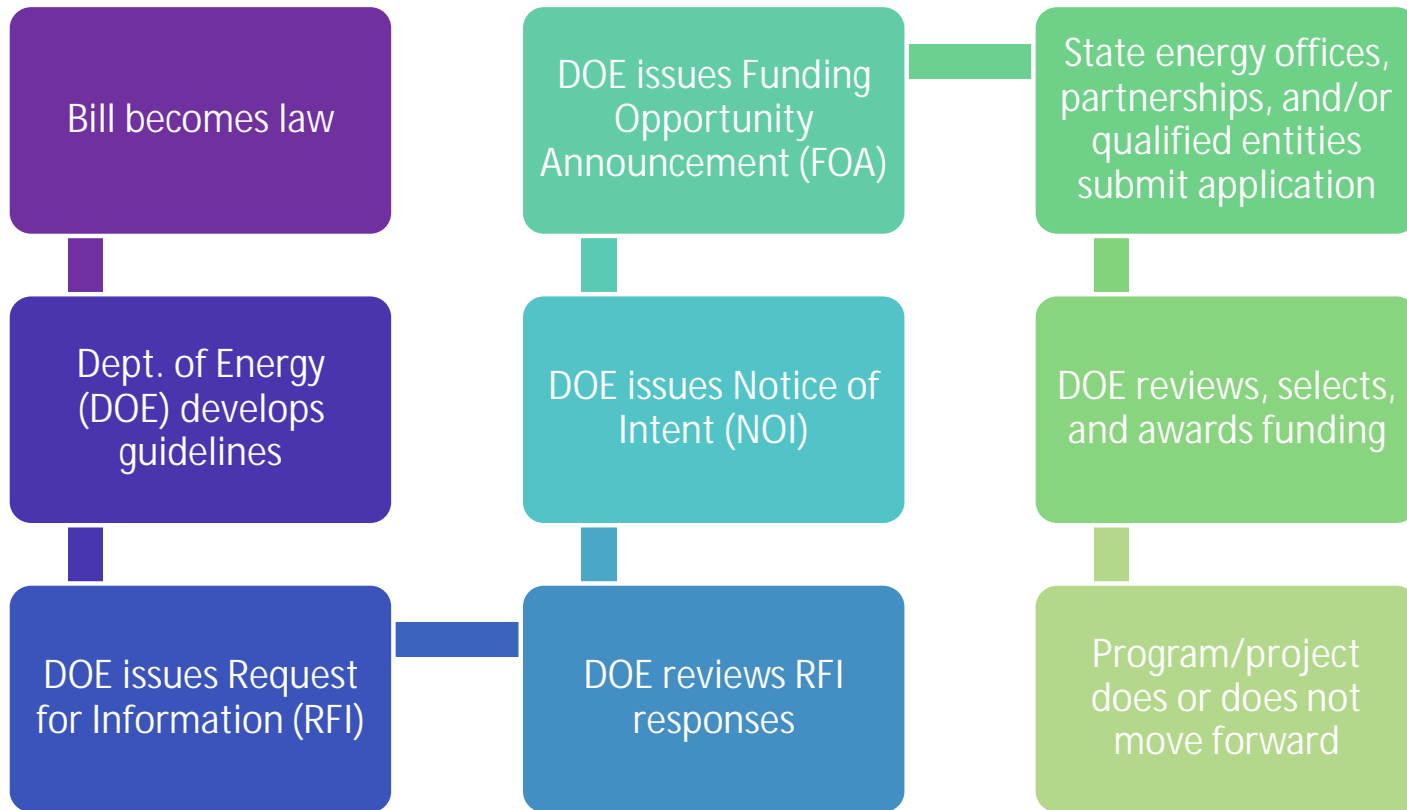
Bill becomes law

Dept. of Energy (DOE) develops guidelines

DOE issues Request for Information (RFI)

DOE reviews RFI responses

DOE issues Notice of Intent (NOI)

DOE issues Funding Opportunity Announcement (FOA)

State energy offices, partnerships, and/or qualified entities submit application

DOE reviews, selects, and awards funding

Program/project does or does not move forward